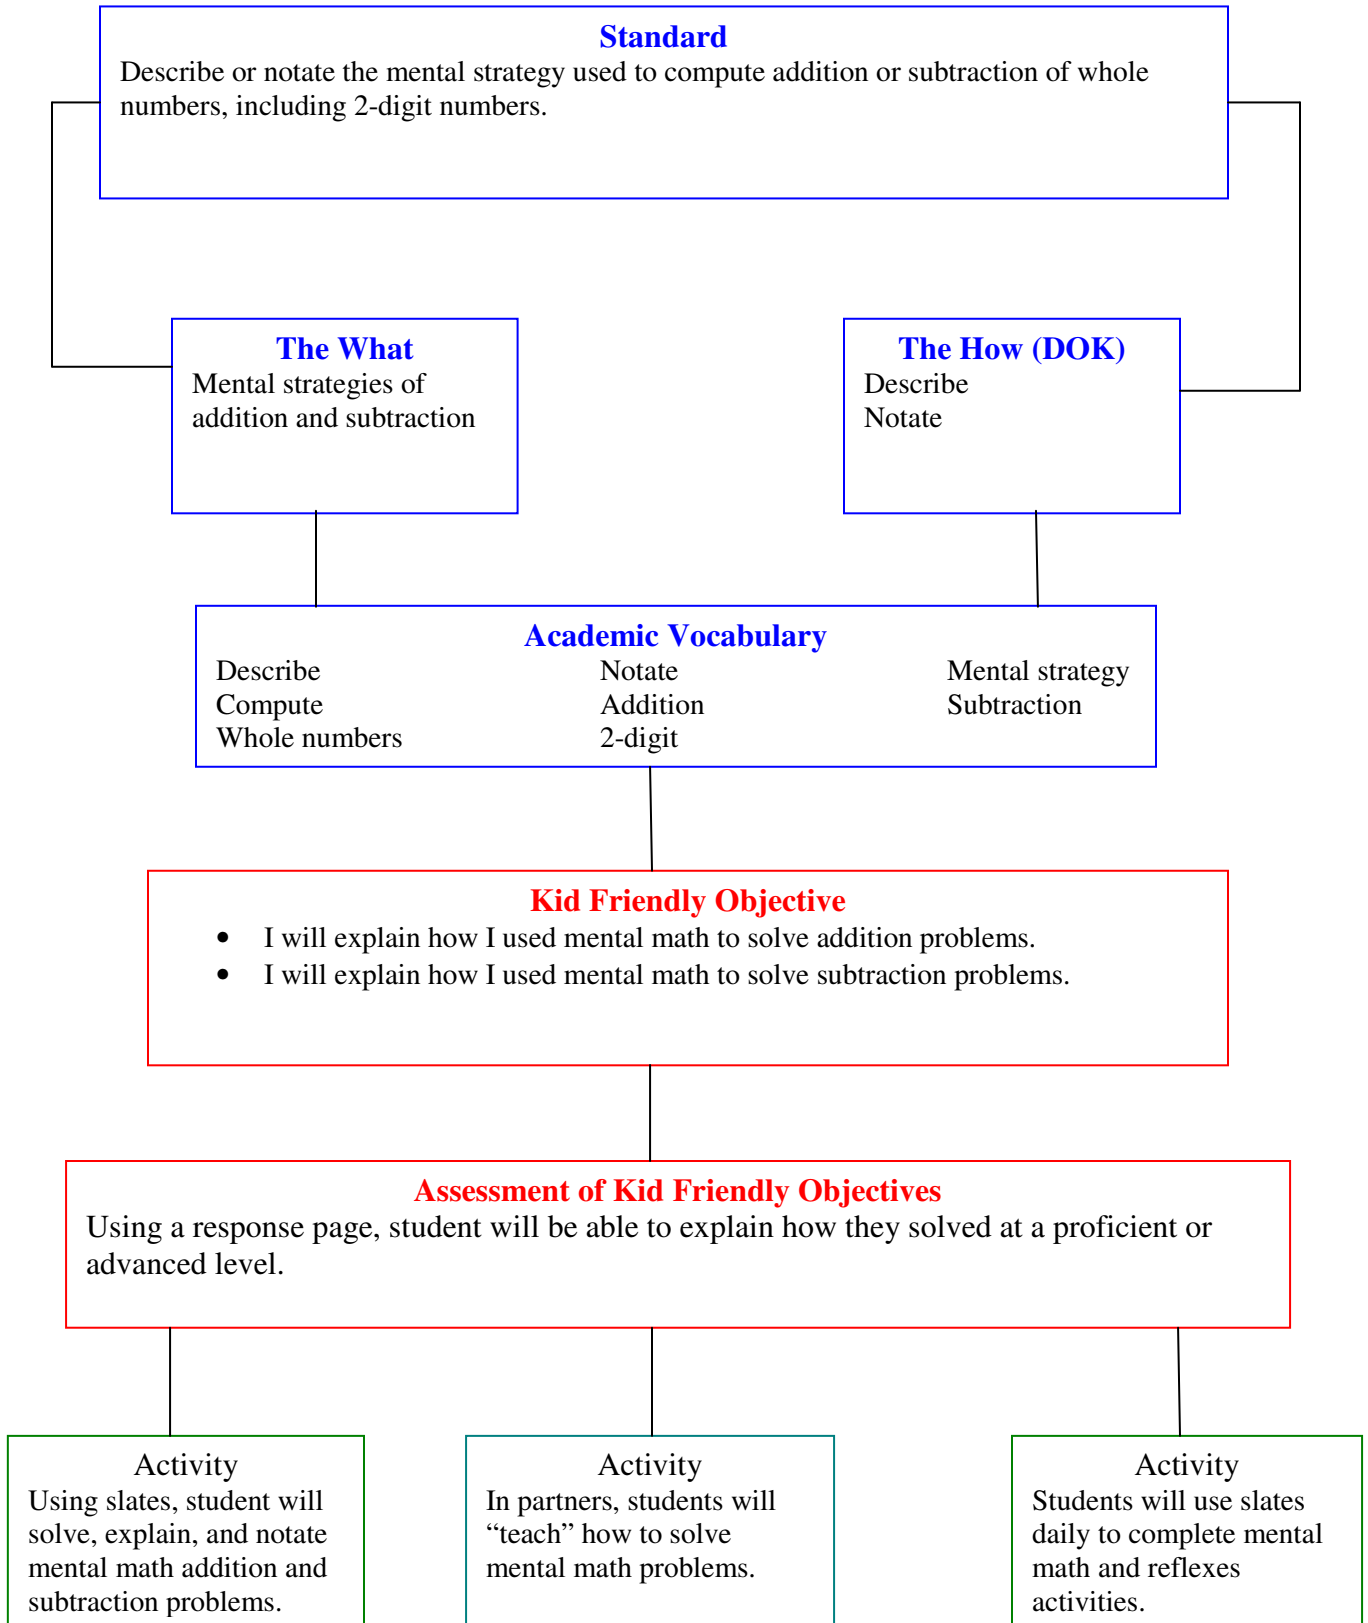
Standard
Describe or notate the mental strategy used to compute addition or subtraction of whole numbers, including 2-digit numbers.

The What
Mental strategies of addition and subtraction

The How (DOK)
Describe
Notate

Academic Vocabulary
Describe
Compute
Whole numbers

Notate
Addition
2-digit

Mental strategy
Subtraction

Kid Friendly Objective
• I will explain how I used mental math to solve addition problems.
• I will explain how I used mental math to solve subtraction problems.

Assessment of Kid Friendly Objectives
Using a response page, student will be able to explain how they solved at a proficient or advanced level.

Activity
Using slates, student will solve, explain, and notate mental math addition and subtraction problems.

Activity
In partners, students will “teach” how to solve mental math problems.

Activity
Students will use slates daily to complete mental math and reflexes activities.